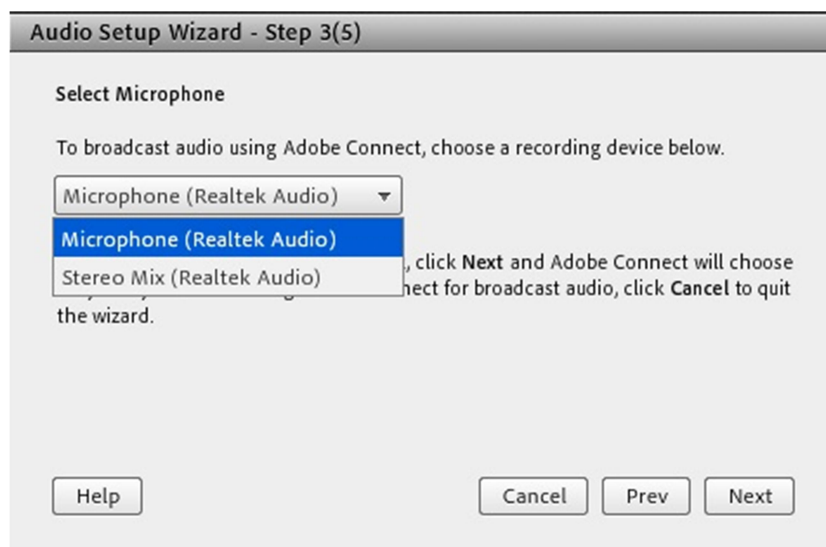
Audio Setup Wizard - Step 3(5)

Select Microphone

To broadcast audio using Adobe Connect, choose a recording device below.

Microphone (Realtek Audio)

Microphone (Realtek Audio)
Stereo Mix (Realtek Audio)

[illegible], click Next and Adobe Connect will choose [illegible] nect for broadcast audio, click Cancel to quit the wizard.

Help

Cancel
Prev
Next